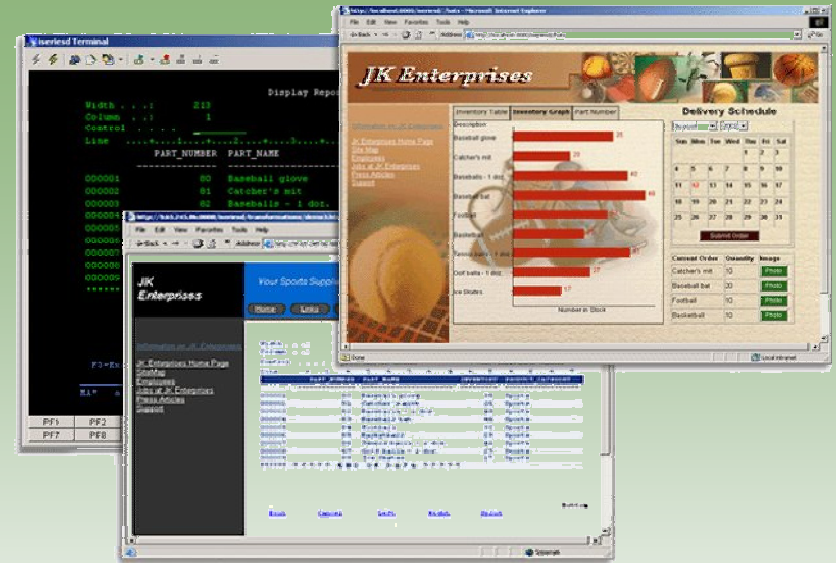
iseriesd Terminal

Display Repo

Width . . . : 213
Column . . : 1
Control . . . .
Line ....+....1....+....2....+....3....+...

PART_NUMBER PART_NAME

000001 00 Baseball glove
000002 01 Catcher's mit
000003 02 Baseballs - 1 doz.
000004
000005
000006
000007
000008
000009

F3=Ex

PF1 PF2
PF7 PF8

File Edit View Favorites Tools Help

JK Enterprises

Inventory Table | Inventory Graph | Part Number

Information on JK Enterprises
JK Enterprises Home Page
Site Map
Employees
Jobs at JK Enterprises
Press Articles
Support

Description
Baseball glove 25
Catcher's mit 20
Baseballs - 1 doz. 40
Baseball bat 60
Football 35
Basketball 30
Tennis balls - 3 doz. 45
Golf balls - 1 doz. 27
Ice Skates 17
Number in Stock

Delivery Schedule

Sun Mon Tue Wed Thu Fri Sat
1 2 3
4 5 6 7 8 9 10
11 12 13 14 15 16 17
18 19 20 21 22 23 24
25 26 27 28 29 30 31

Submit Order

Current Order | Quantity | Image
Catcher's mit | 10 | Photo
Baseball bat | 20 | Photo
Football | 10 | Photo
Basketball | 10 | Photo

Done | Local intranet

File Edit View Favorites Tools Help
Back | Address

JK Enterprises
Your Sports Supplier
Home | Links

Information on JK Enterprises
JK Enterprises Home Page
Site Map
Employees
Jobs at JK Enterprises
Press Articles
Support

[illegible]

Internet